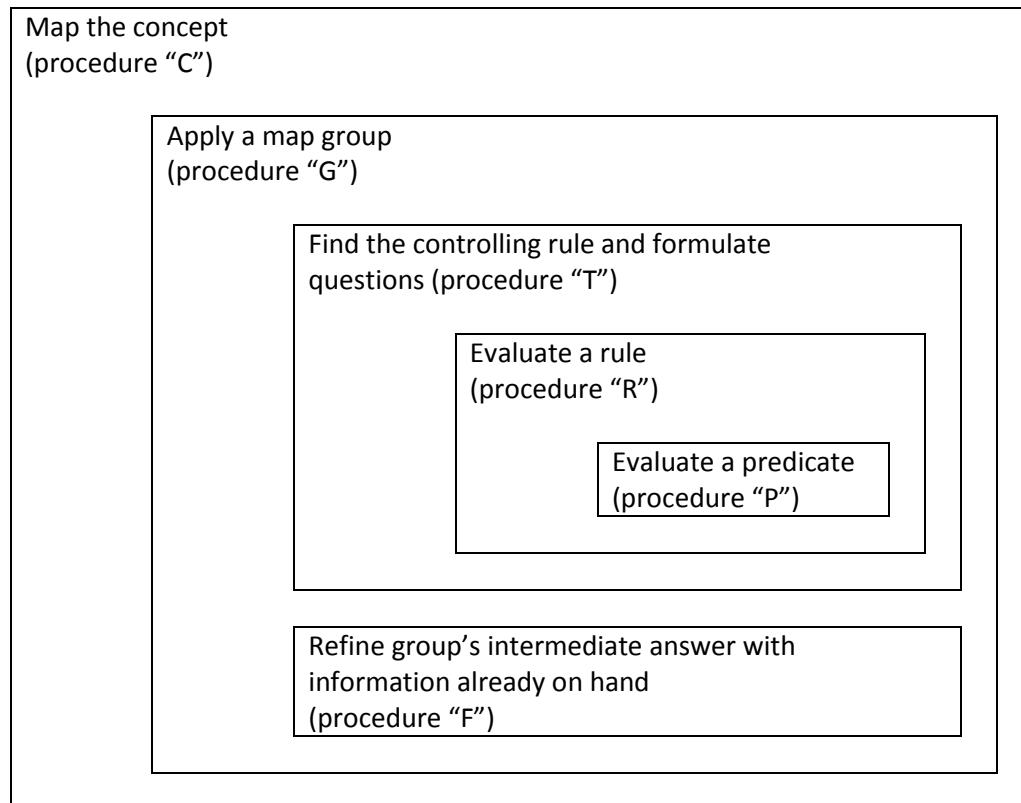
Map the concept
(procedure “C”)

Apply a map group
(procedure “G”)

Find the controlling rule and formulate questions (procedure “T”)

Evaluate a rule
(procedure “R”)

Evaluate a predicate
(procedure “P”)

Refine group’s intermediate answer with information already on hand
(procedure “F”)